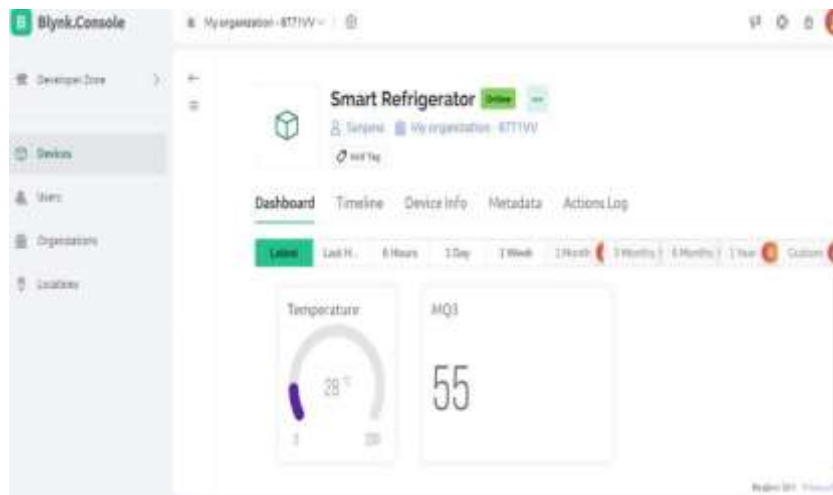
Blynk.Console

My organization - 8T7VV

Developer Zone

Devices

Users

Organizations

Locations

Smart Refrigerator Online

Sanjana My organization - 8T7VV

Add Tag

Dashboard Timeline Device Info Metadata Actions Log

Latest Last H... 6 Hours 1 Day 1 Week 1 Month 3 Months 6 Months 1 Year Custom

Temperature

28 °C

0 200

MQ3

55

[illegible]